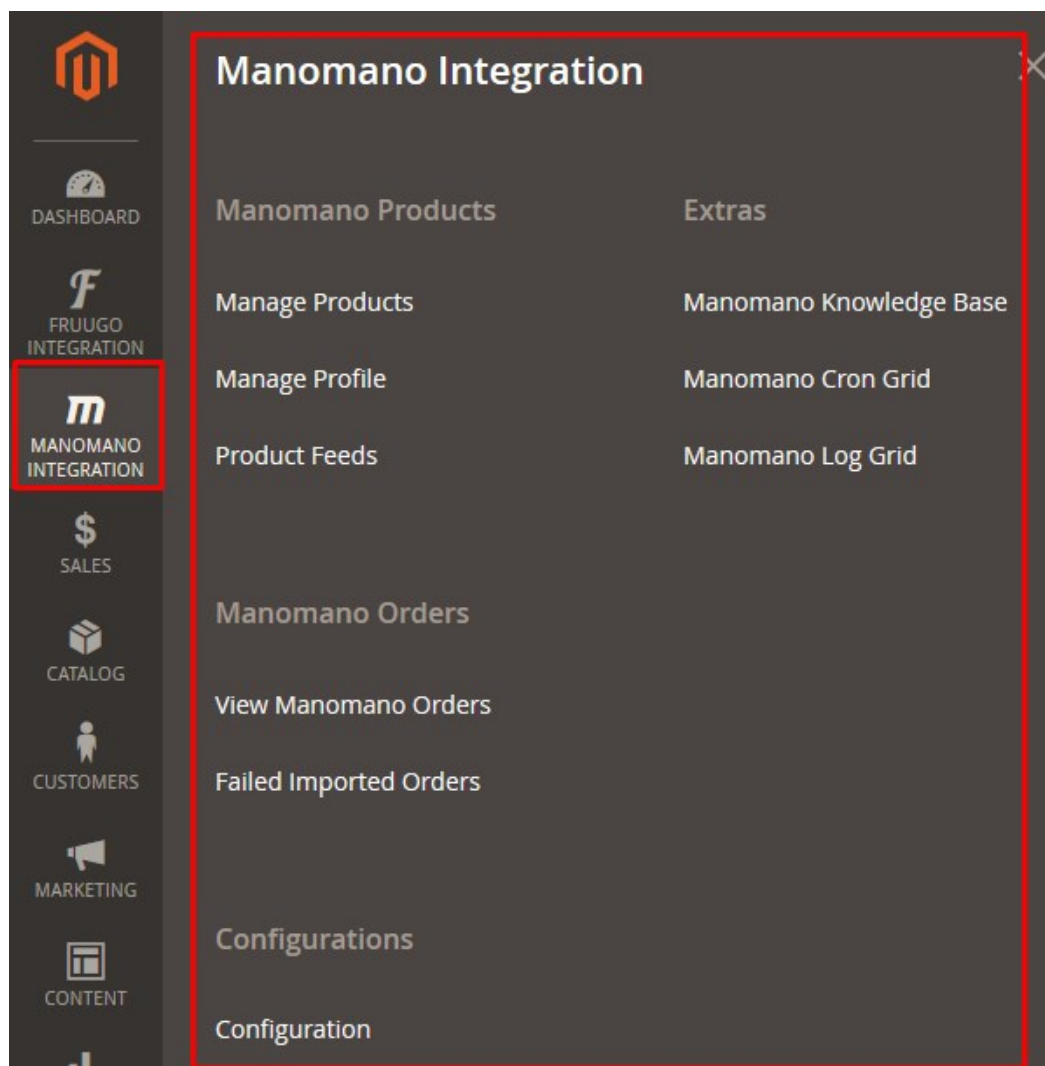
DASHBOARD

FRUUGO INTEGRATION

MANOMANO INTEGRATION

SALES

CATALOG

CUSTOMERS

MARKETING

CONTENT

Manomano Integration

Manomano Products

Manage Products

Manage Profile

Product Feeds

Manomano Orders

View Manomano Orders

Failed Imported Orders

Configurations

Configuration

Extras

Manomano Knowledge Base

Manomano Cron Grid

Manomano Log Grid